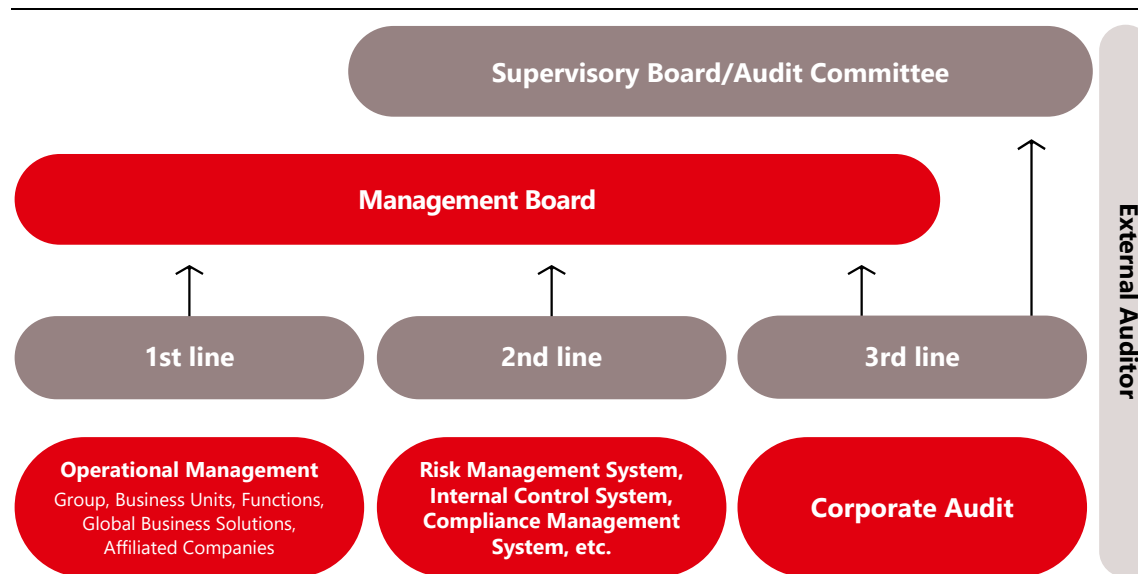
Supervisory Board/Audit Committee

Management Board

1st line

2nd line

3rd line

External Auditor

Operational Management
Group, Business Units, Functions, Global Business Solutions, Affiliated Companies

Risk Management System, Internal Control System, Compliance Management System, etc.

Corporate Audit